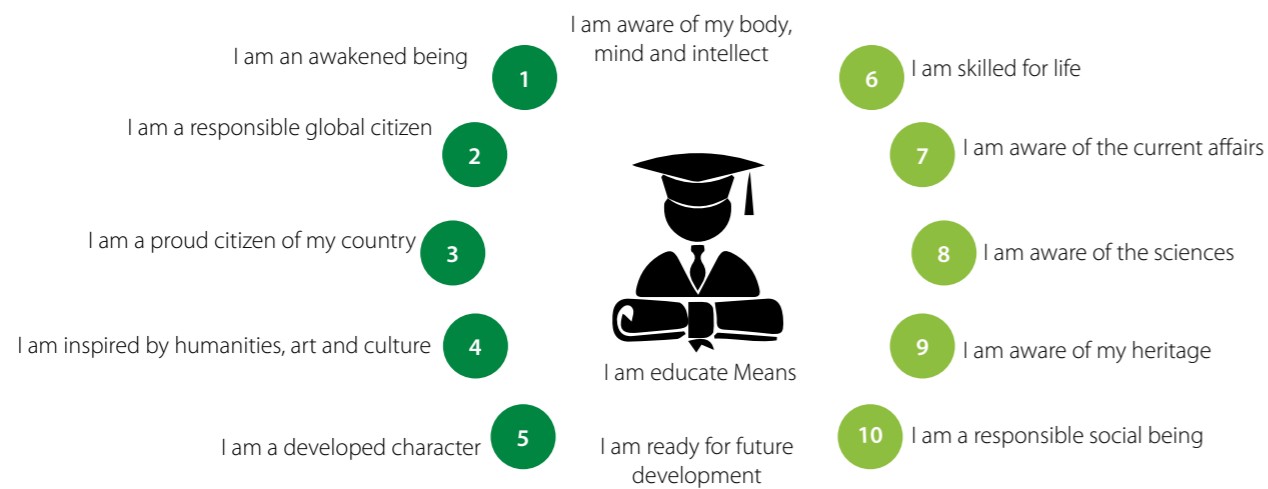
I am aware of my body, mind and intellect

I am an awakened being 1

6 I am skilled for life

I am a responsible global citizen 2

7 I am aware of the current affairs

I am a proud citizen of my country 3

8 I am aware of the sciences

I am inspired by humanities, art and culture 4

9 I am aware of my heritage

I am educate Means

I am a developed character 5

I am ready for future development

10 I am a responsible social being